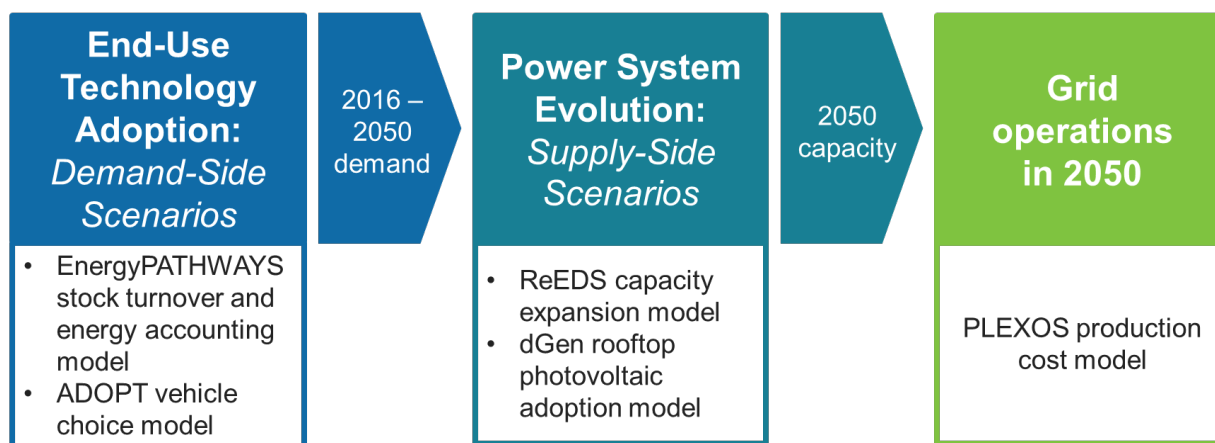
End-Use Technology Adoption: *Demand-Side Scenarios*

- EnergyPATHWAYS stock turnover and energy accounting model
- ADOPT vehicle choice model

2016 – 2050 demand

Power System Evolution: *Supply-Side Scenarios*

- ReEDS capacity expansion model
- dGen rooftop photovoltaic adoption model

2050 capacity

Grid operations in 2050

PLEXOS production cost model